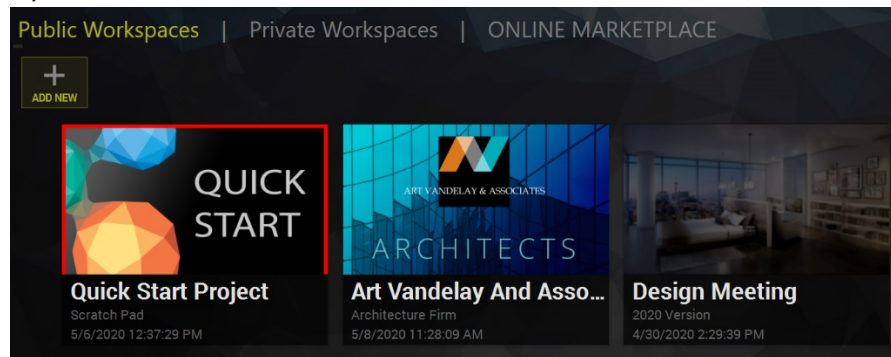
Public Workspaces | Private Workspaces | ONLINE MARKETPLACE

+
ADD NEW

QUICK START

Quick Start Project
Scratch Pad
5/6/2020 12:37:29 PM

ART VANDELAY & ASSOCIATES
ARCHITECTS

Art Vandelay And Asso...
Architecture Firm
5/8/2020 11:28:09 AM

Design Meeting
2020 Version
4/30/2020 2:29:39 PM